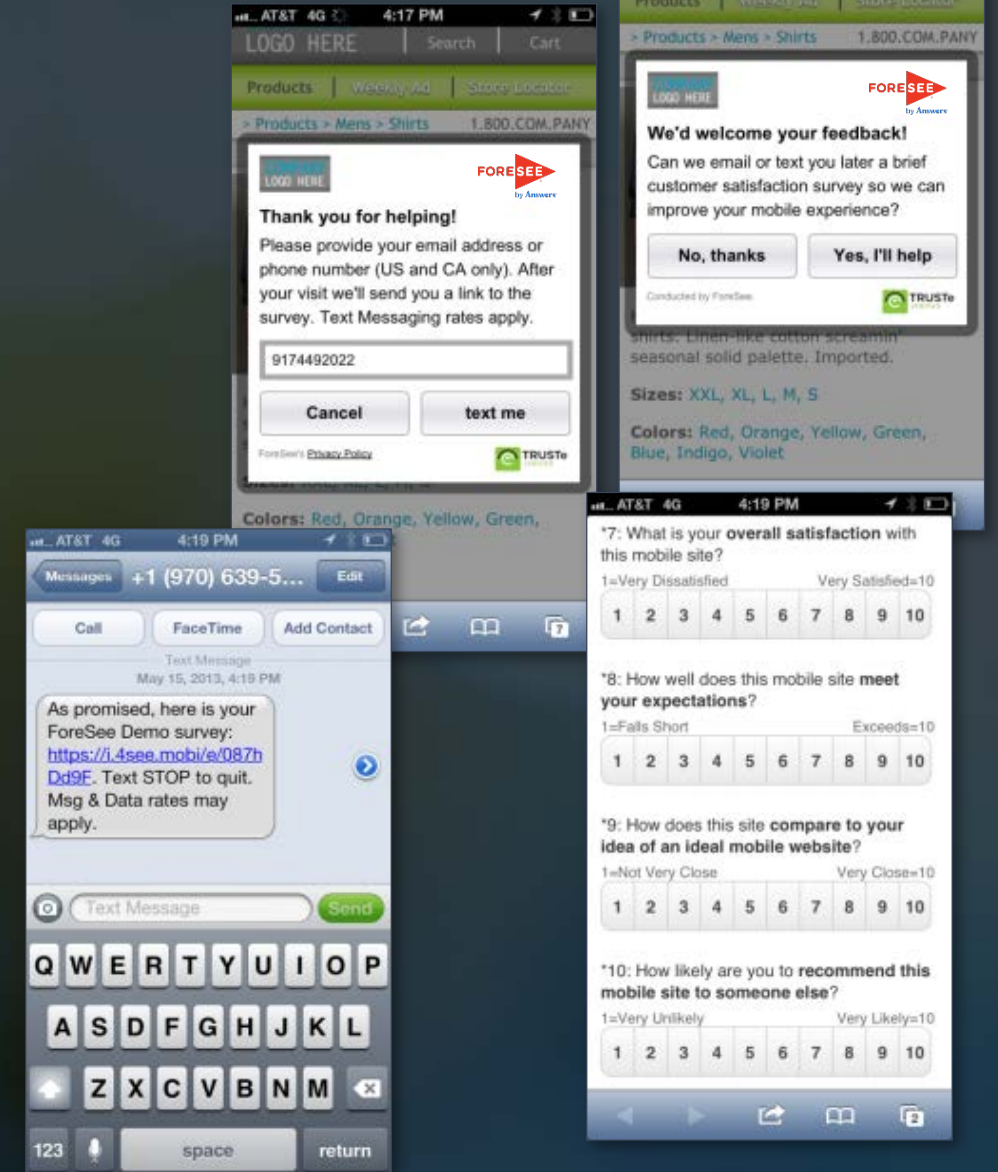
AT&T 4G 4:17 PM

LOGO HERE Search Cart

Products Weekly Ad Store Locator

> Products > Mens > Shirts 1.800.COM.PANY

LOGO HERE

FORESEE by Answers

Thank you for helping!

Please provide your email address or phone number (US and CA only). After your visit we'll send you a link to the survey. Text Messaging rates apply.

9174492022

Cancel text me

ForeSee's Privacy Policy TRUSTe

Colors: Red, Orange, Yellow, Green,

> Products > Mens > Shirts 1.800.COM.PANY

LOGO HERE

FORESEE by Answers

We'd welcome your feedback!

Can we email or text you later a brief customer satisfaction survey so we can improve your mobile experience?

No, thanks Yes, I'll help

Conducted by ForeSee TRUSTe

shirts. Linen-like cotton screamin' seasonal solid palette. Imported.

Sizes: XXL, XL, L, M, S

Colors: Red, Orange, Yellow, Green, Blue, Indigo, Violet

AT&T 4G 4:19 PM

Messages +1 (970) 639-5... Edit

Call FaceTime Add Contact

Text Message
May 15, 2013, 4:19 PM

As promised, here is your ForeSee Demo survey: https://i.4see.mobi/e/087hDd9F. Text STOP to quit. Msg & Data rates may apply.

Text Message Send

Q W E R T Y U I O P
A S D F G H J K L
Z X C V B N M
123 space return

AT&T 4G 4:19 PM

*7: What is your overall satisfaction with this mobile site?

1=Very Dissatisfied Very Satisfied=10

1 2 3 4 5 6 7 8 9 10

*8: How well does this mobile site meet your expectations?

1=Falls Short Exceeds=10

1 2 3 4 5 6 7 8 9 10

*9: How does this site compare to your idea of an ideal mobile website?

1=Not Very Close Very Close=10

1 2 3 4 5 6 7 8 9 10

*10: How likely are you to recommend this mobile site to someone else?

1=Very Unlikely Very Likely=10

1 2 3 4 5 6 7 8 9 10